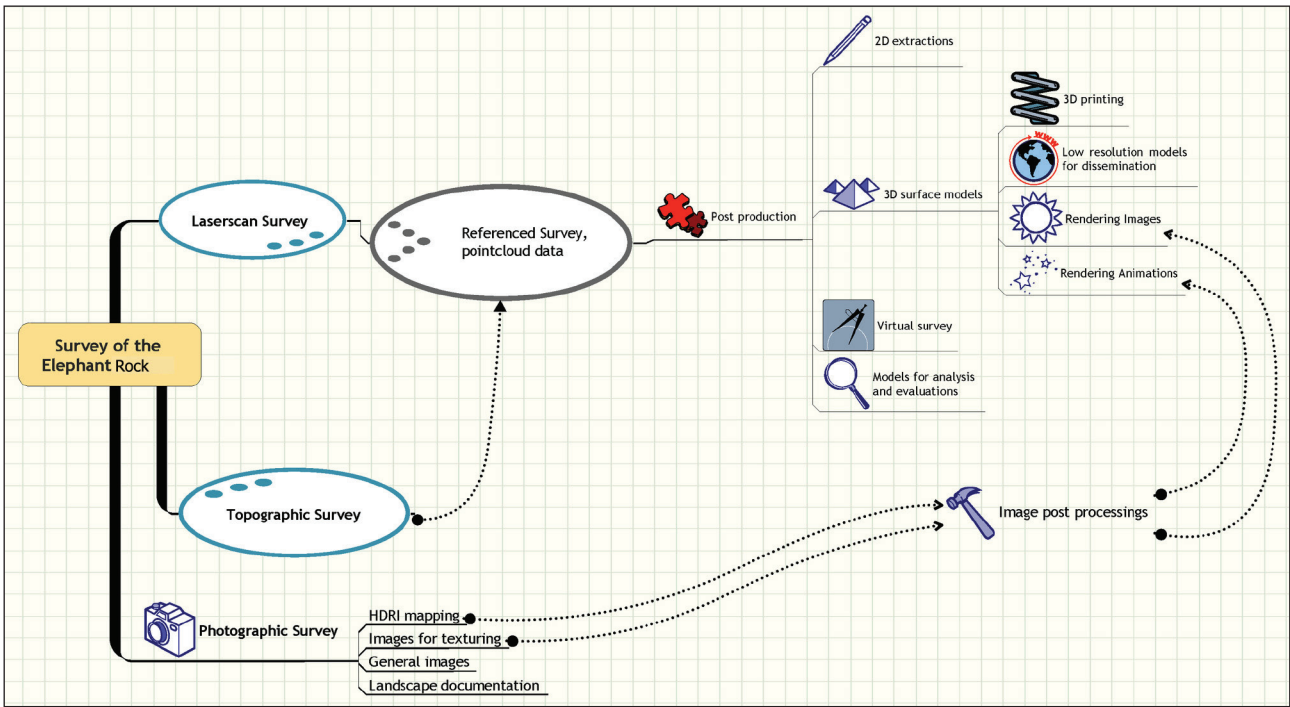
Survey of the Elephant Rock

Laserscan Survey

Referenced Survey, pointcloud data

Post production

2D extractions

3D printing

WWW

Low resolution models for dissemination

3D surface models

Rendering Images

Rendering Animations

Virtual survey

Models for analysis and evaluations

Topographic Survey

Image post processings

Photographic Survey

HDRI mapping

Images for texturing

General images

Landscape documentation